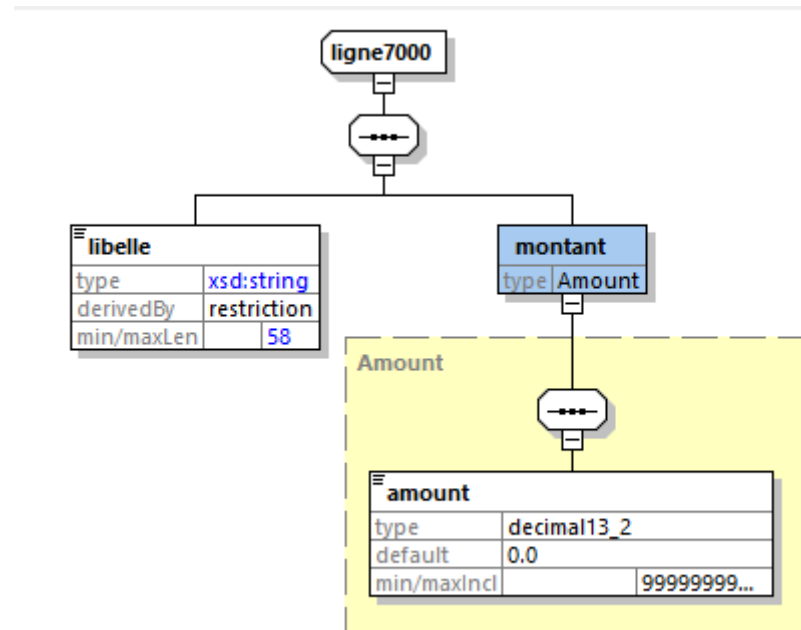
ligne7000

libelle

| type | xsd:string |
|---|---|
| derivedBy | restriction |
| min/maxLen | 58 |

montant

| type | Amount |
|---|---|

Amount

amount

| type | decimal13_2 |
|---|---|
| default | 0.0 |
| min/maxIncl | 99999999... |